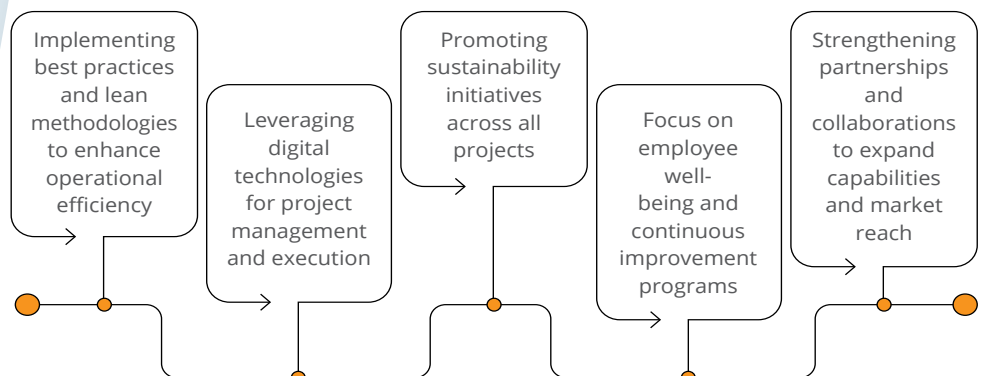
Implementing best practices and lean methodologies to enhance operational efficiency

Leveraging digital technologies for project management and execution

Promoting sustainability initiatives across all projects

Focus on employee well-being and continuous improvement programs

Strengthening partnerships and collaborations to expand capabilities and market reach